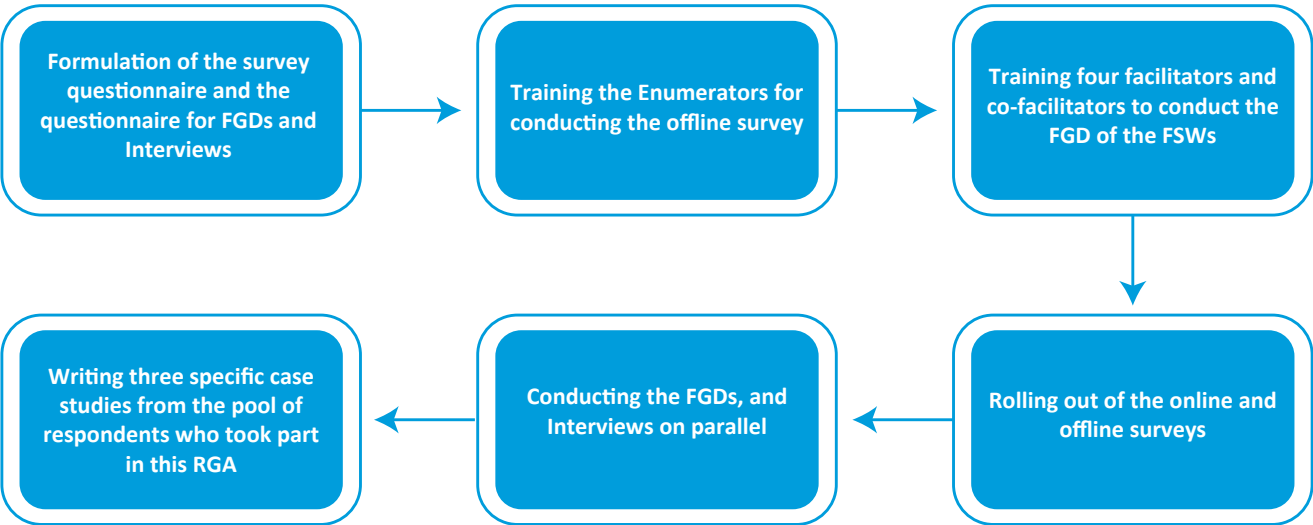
Formulation of the survey questionnaire and the questionnaire for FGDs and Interviews

Training the Enumerators for conducting the offline survey

Training four facilitators and co-facilitators to conduct the FGD of the FSWs

Rolling out of the online and offline surveys

Conducting the FGDs, and Interviews on parallel

Writing three specific case studies from the pool of respondents who took part in this RGA